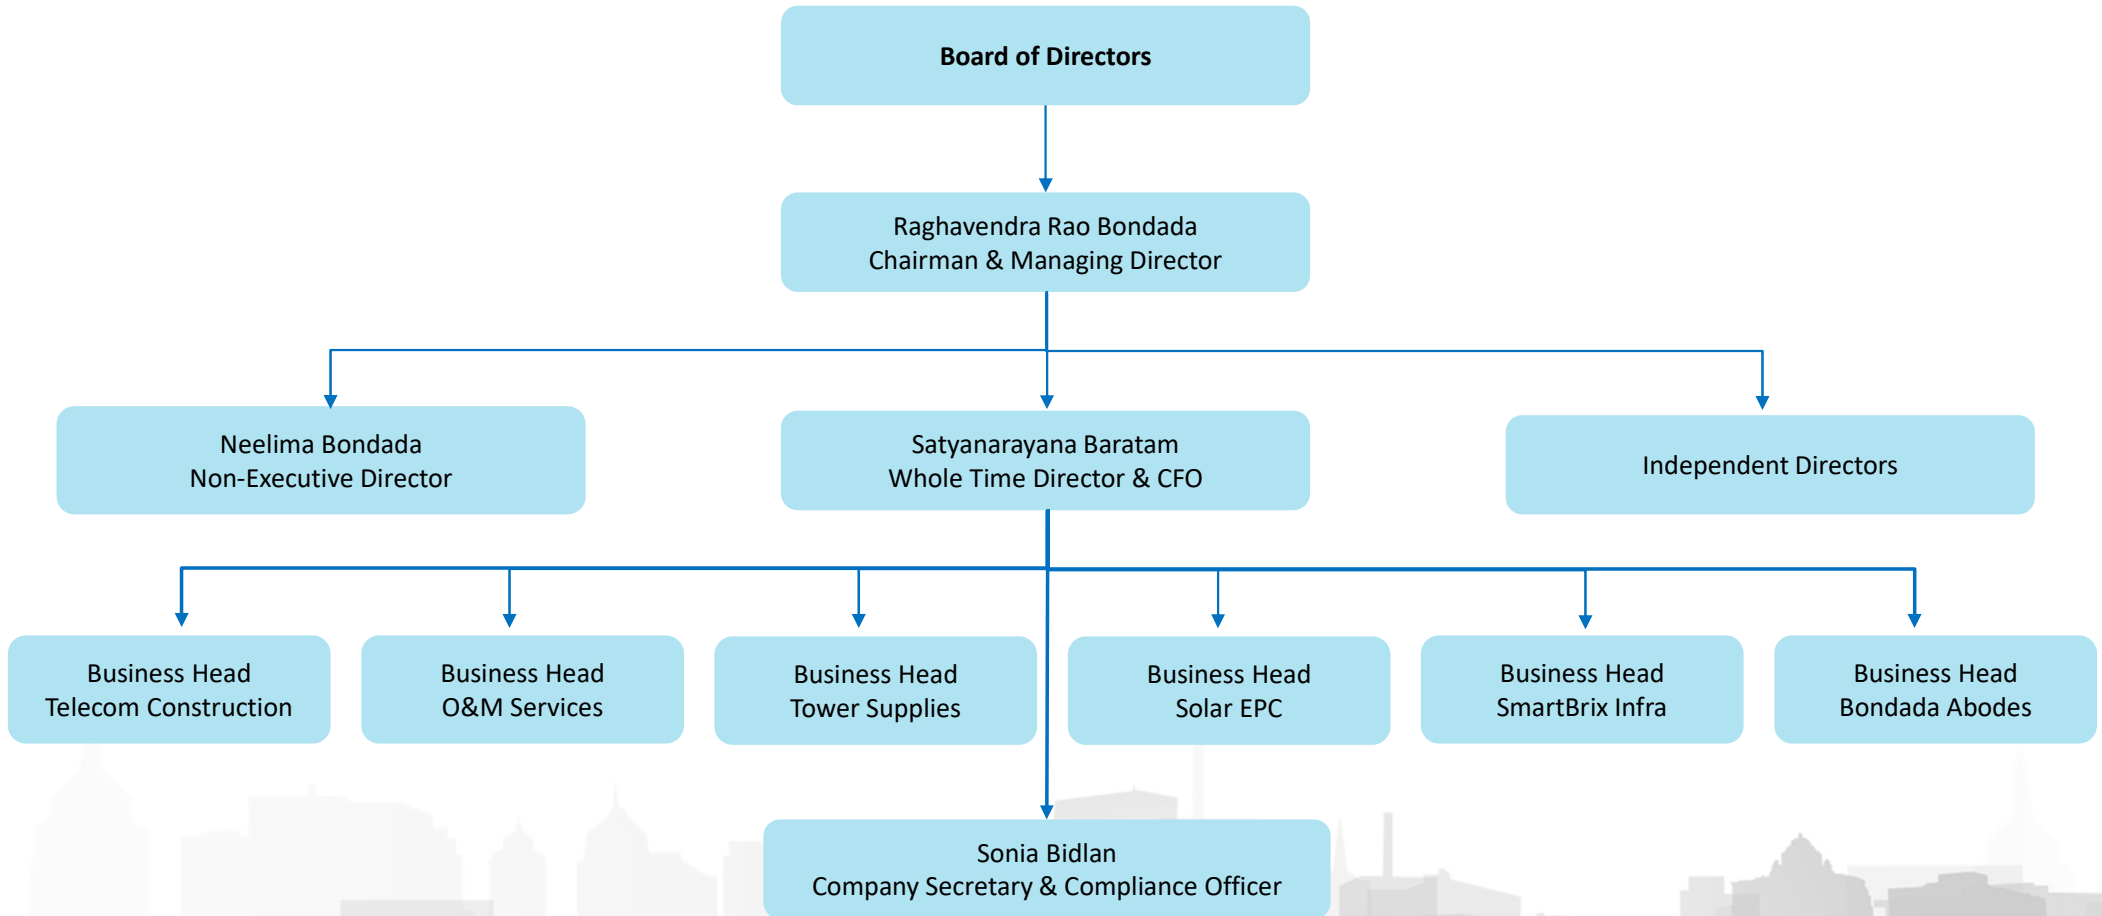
Board of Directors

Raghavendra Rao Bondada
Chairman & Managing Director

Neelima Bondada
Non-Executive Director

Satyanarayana Baratam
Whole Time Director & CFO

Independent Directors

Business Head
Telecom Construction

Business Head
O&M Services

Business Head
Tower Supplies

Business Head
Solar EPC

Business Head
SmartBrix Infra

Business Head
Bondada Abodes

Sonia Bidlan
Company Secretary & Compliance Officer